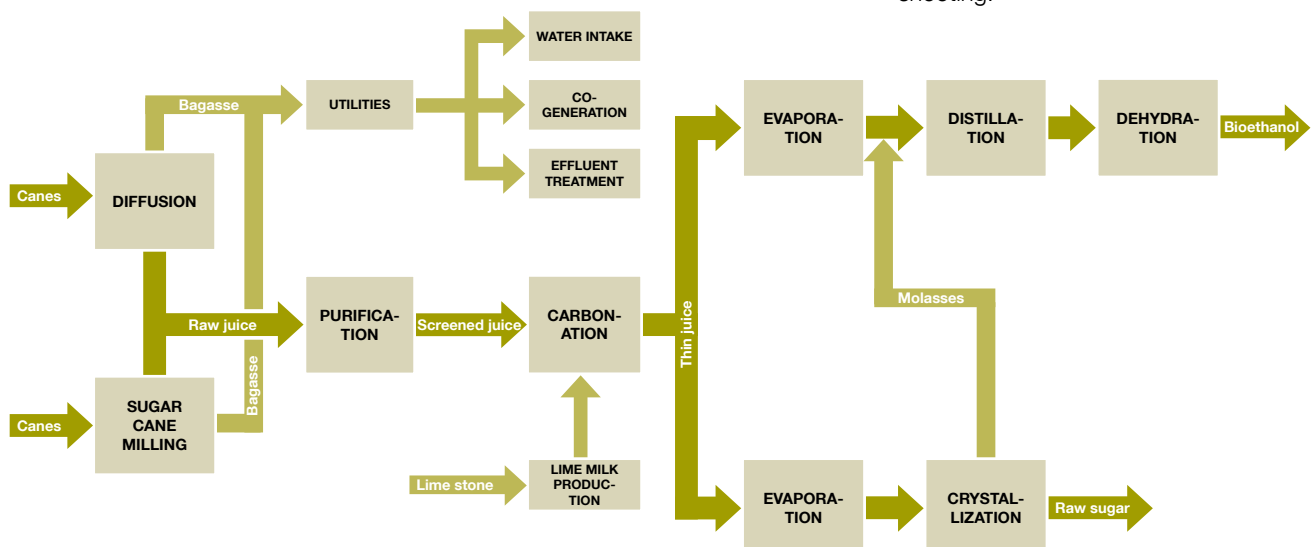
shooting.

WATER INTAKE

Bagasse

UTILITIES

CO-GENERATION

EFFLUENT TREATMENT

EVAPORATION

DISTILLATION

DEHYDRATION

Bioethanol

Canes

DIFFUSION

Raw juice

PURIFICATION

Screened juice

CARBONATION

Thin juice

Molasses

Bagasse

Canes

SUGAR CANE MILLING

Lime stone

LIME MILK PRODUCTION

EVAPORATION

CRYSTALLIZATION

Raw sugar